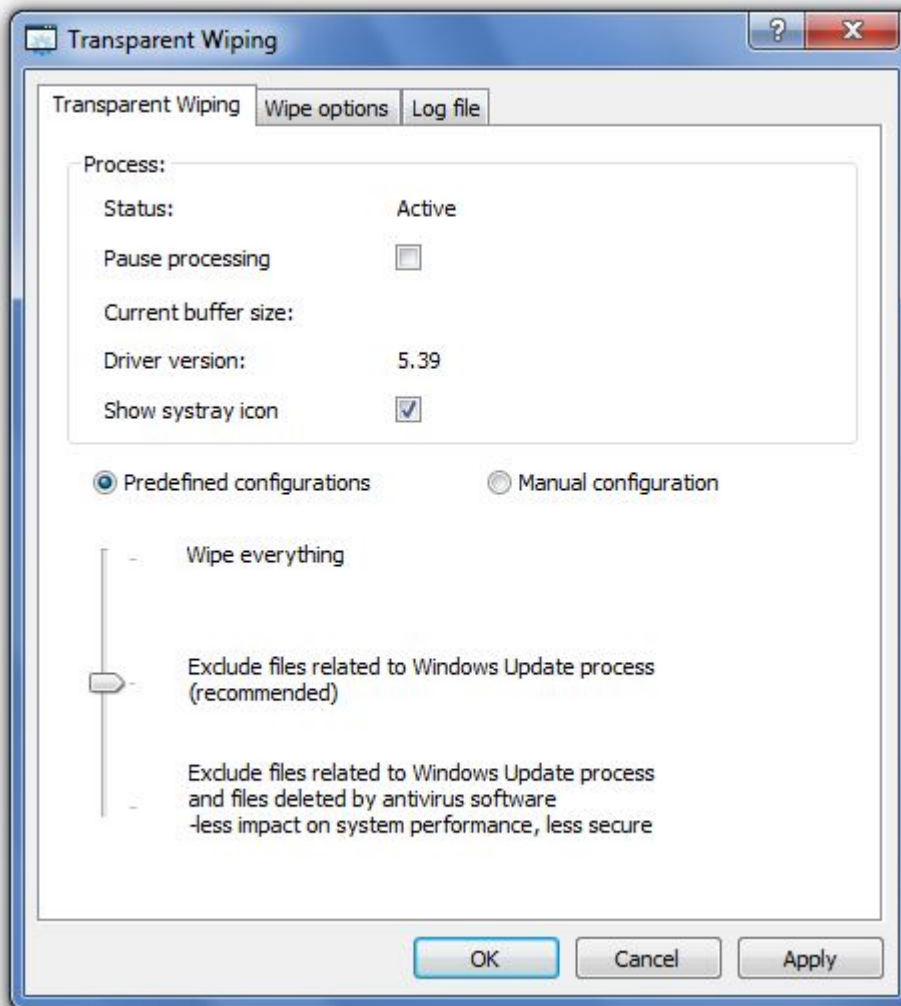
Transparent Wiping

?

X

Transparent Wiping

Wipe options

Log file

Process:

Status: Active

Pause processing

Current buffer size:

Driver version: 5.39

Show systray icon

Predefined configurations

Manual configuration

Wipe everything

Exclude files related to Windows Update process (recommended)

Exclude files related to Windows Update process and files deleted by antivirus software -less impact on system performance, less secure

OK

Cancel

Apply